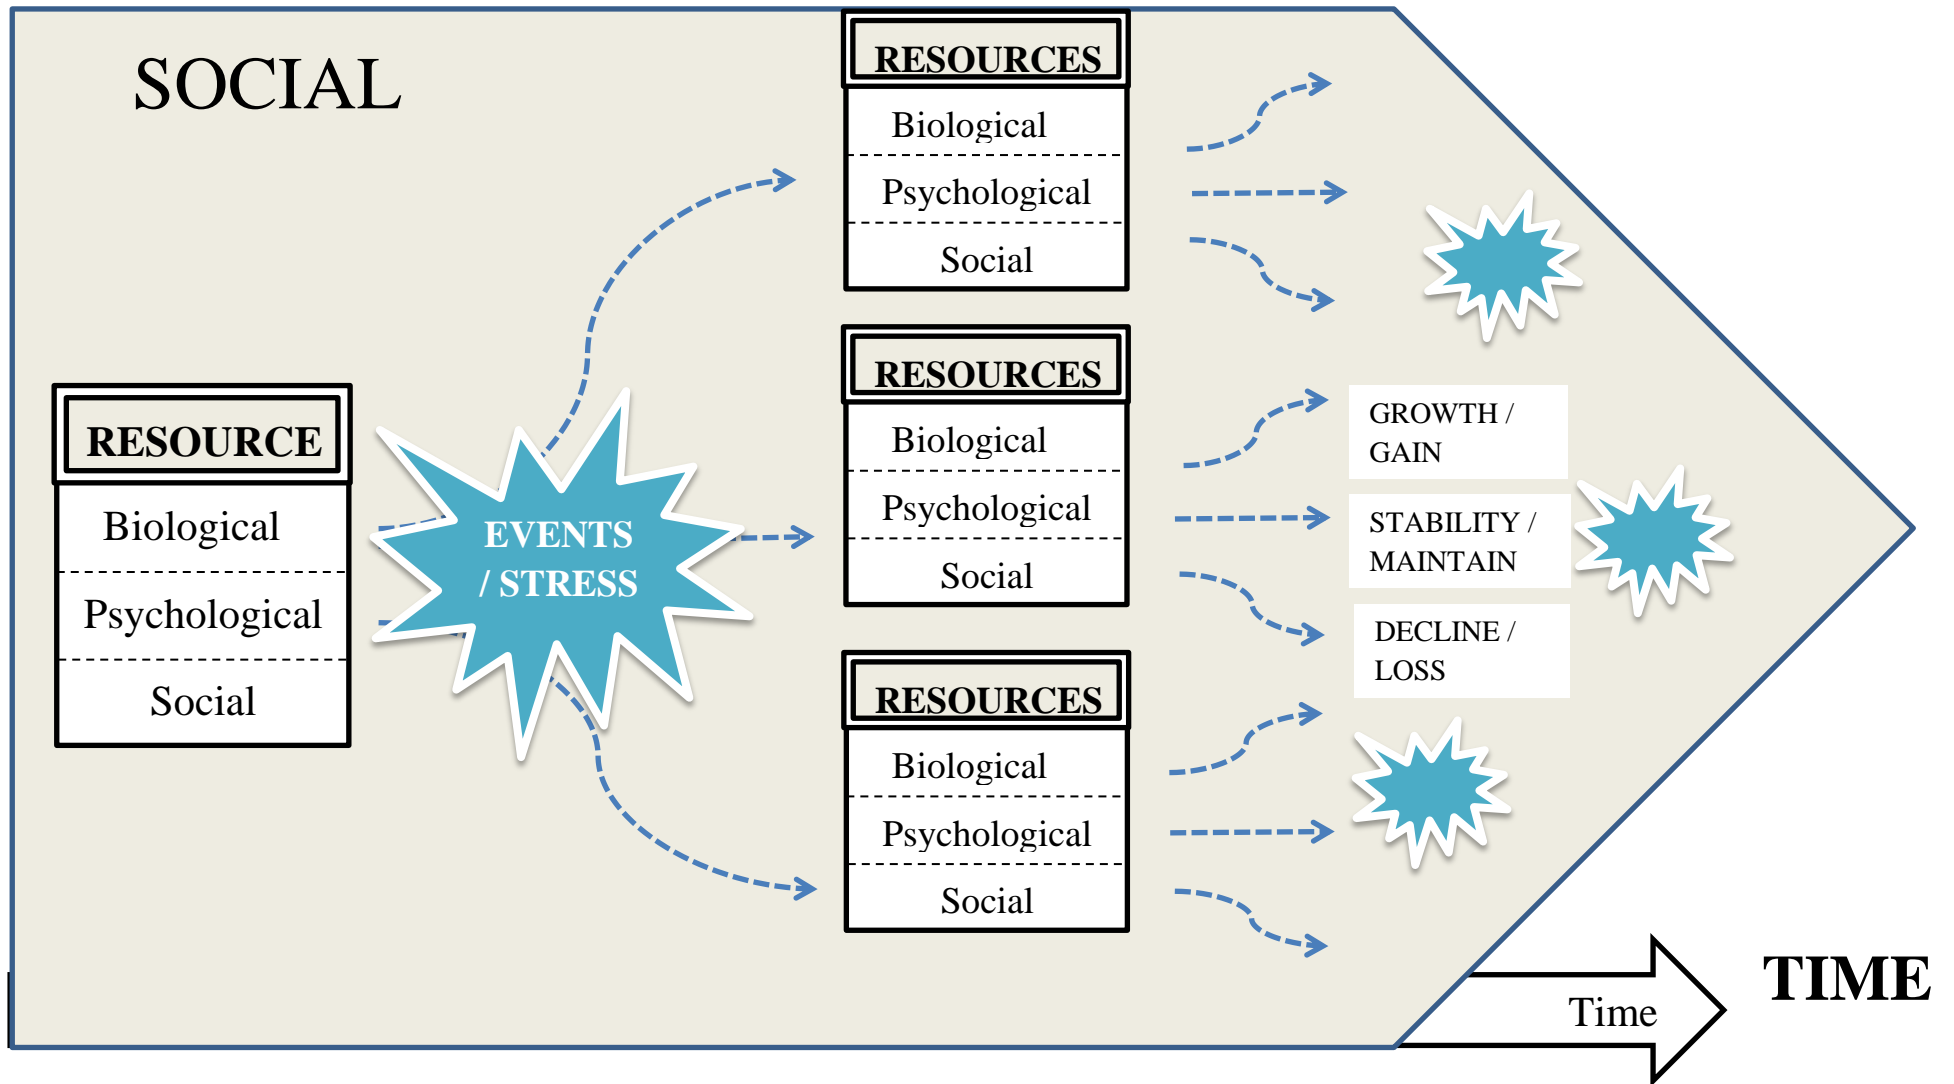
SOCIAL

RESOURCE
Biological
Psychological
Social

EVENTS / STRESS

RESOURCES
Biological
Psychological
Social

RESOURCES
Biological
Psychological
Social

RESOURCES
Biological
Psychological
Social

GROWTH / GAIN

STABILITY / MAINTAIN

DECLINE / LOSS

Time

TIME